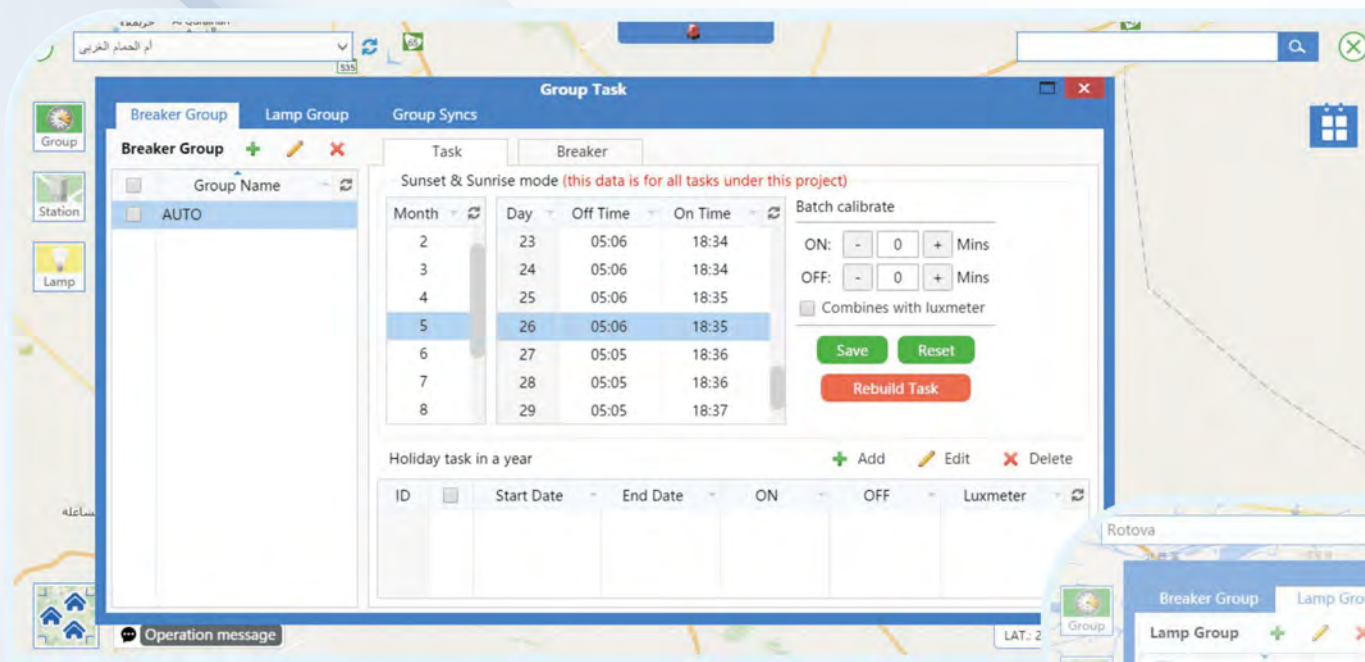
ام الحمام الغربي

S35

Group

Station

Lamp

Group Task

Breaker Group | Lamp Group | Group Syncs

Breaker Group

| Group Name |
|---|
| AUTO |

Task | Breaker

Sunset & Sunrise mode (this data is for all tasks under this project)

| Month |
|---|
| 2 |
| 3 |
| 4 |
| 5 |
| 6 |
| 7 |
| 8 |

| Day | Off Time | On Time |
|---|---|---|
| 23 | 05:06 | 18:34 |
| 24 | 05:06 | 18:34 |
| 25 | 05:06 | 18:35 |
| 26 | 05:06 | 18:35 |
| 27 | 05:05 | 18:36 |
| 28 | 05:05 | 18:36 |
| 29 | 05:05 | 18:37 |

Batch calibrate

ON: - 0 + Mins

OFF: - 0 + Mins

Combines with luxmeter

Save Reset

Rebuild Task

Holiday task in a year

Add Edit Delete

| ID | | Start Date | End Date | ON | OFF | Luxmeter |
|---|---|---|---|---|---|---|

ساعلة

Operation message

LAT.: 2

Rotova

Group

Breaker Group | Lamp Gro

Lamp Group